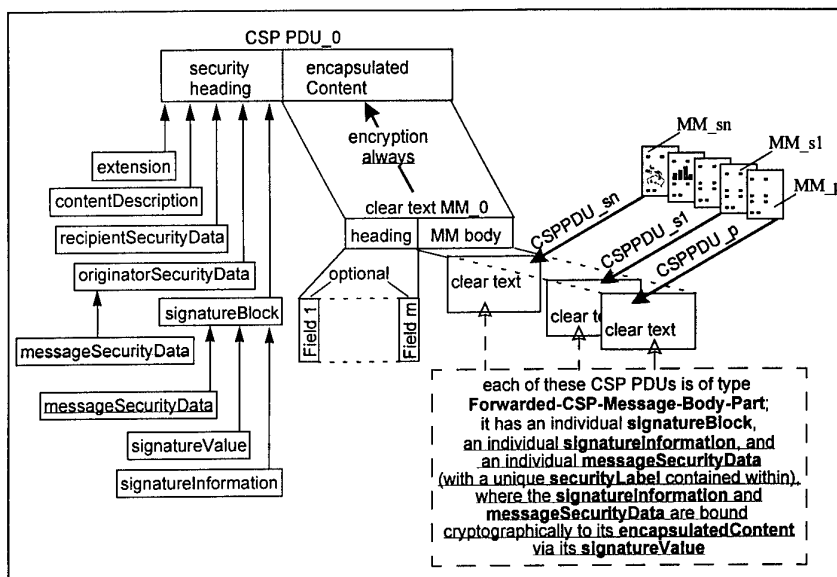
CSP PDU_0

security heading

encapsulated Content

encryption always

extension

contentDescription

recipientSecurityData

originatorSecurityData

messageSecurityData

signatureBlock

messageSecurityData

signatureValue

signatureInformation

clear text MM_0

heading

MM body

optional

Field 1

Field m

MM_sn

MM_s1

MM_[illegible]

CSPPDU_sn

CSPPDU_s1

CSPPDU_p

clear text

clear te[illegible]

clear text

each of these CSP PDUs is of type **Forwarded-CSP-Message-Body-Part**; it has an individual **signatureBlock**, an individual **signatureInformation**, and an individual **messageSecurityData** (with a unique **securityLabel** contained within), where the **signatureInformation and messageSecurityData** are bound cryptographically to its **encapsulatedContent** via its **signatureValue**